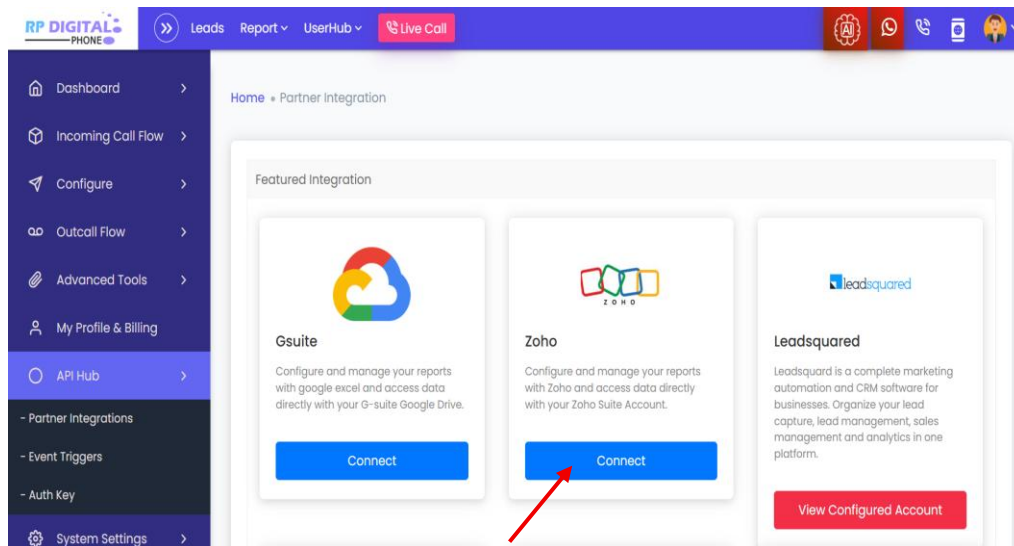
RP DIGITAL PHONE

Leads Report UserHub Live Call

Dashboard

Incoming Call Flow

Configure

Outcall Flow

Advanced Tools

My Profile & Billing

API Hub

- Partner Integrations

- Event Triggers

- Auth Key

System Settings

Home • Partner Integration

Featured Integration

Gsuite

Configure and manage your reports with google excel and access data directly with your G-suite Google Drive.

Connect

ZOHO

Zoho

Configure and manage your reports with Zoho and access data directly with your Zoho Suite Account.

Connect

leadsquared

Leadsquared

Leadsquard is a complete marketing automation and CRM software for businesses. Organize your lead capture, lead management, sales management and analytics in one platform.

View Configured Account